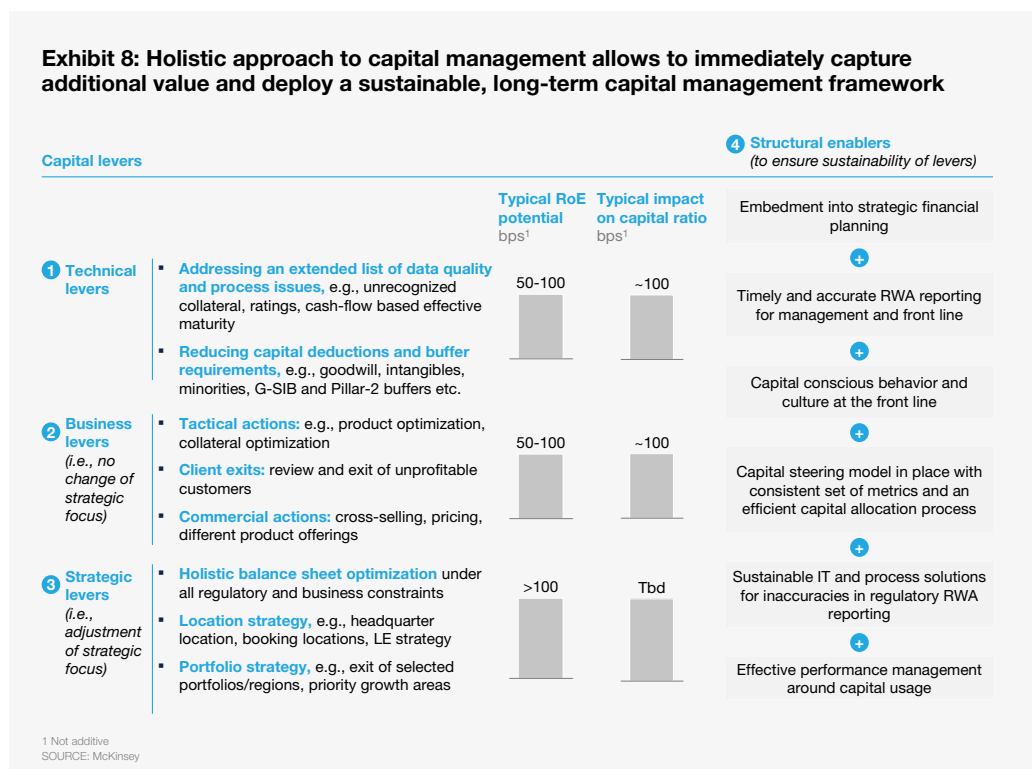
**Exhibit 8: Holistic approach to capital management allows to immediately capture additional value and deploy a sustainable, long-term capital management framework**

Capital levers

4 Structural enablers
(to ensure sustainability of levers)

Typical RoE potential
bps$^1$

Typical impact on capital ratio
bps$^1$

1 Technical levers

- Addressing an extended list of data quality and process issues, e.g., unrecognized collateral, ratings, cash-flow based effective maturity
- Reducing capital deductions and buffer requirements, e.g., goodwill, intangibles, minorities, G-SIB and Pillar-2 buffers etc.

50-100

~100

2 Business levers
(i.e., no change of strategic focus)

- Tactical actions: e.g., product optimization, collateral optimization
- Client exits: review and exit of unprofitable customers
- Commercial actions: cross-selling, pricing, different product offerings

50-100

~100

3 Strategic levers
(i.e., adjustment of strategic focus)

- Holistic balance sheet optimization under all regulatory and business constraints
- Location strategy, e.g., headquarter location, booking locations, LE strategy
- Portfolio strategy, e.g., exit of selected portfolios/regions, priority growth areas

>100

Tbd

Embedment into strategic financial planning

+

Timely and accurate RWA reporting for management and front line

+

Capital conscious behavior and culture at the front line

+

Capital steering model in place with consistent set of metrics and an efficient capital allocation process

+

Sustainable IT and process solutions for inaccuracies in regulatory RWA reporting

+

Effective performance management around capital usage

1 Not additive
SOURCE: McKinsey